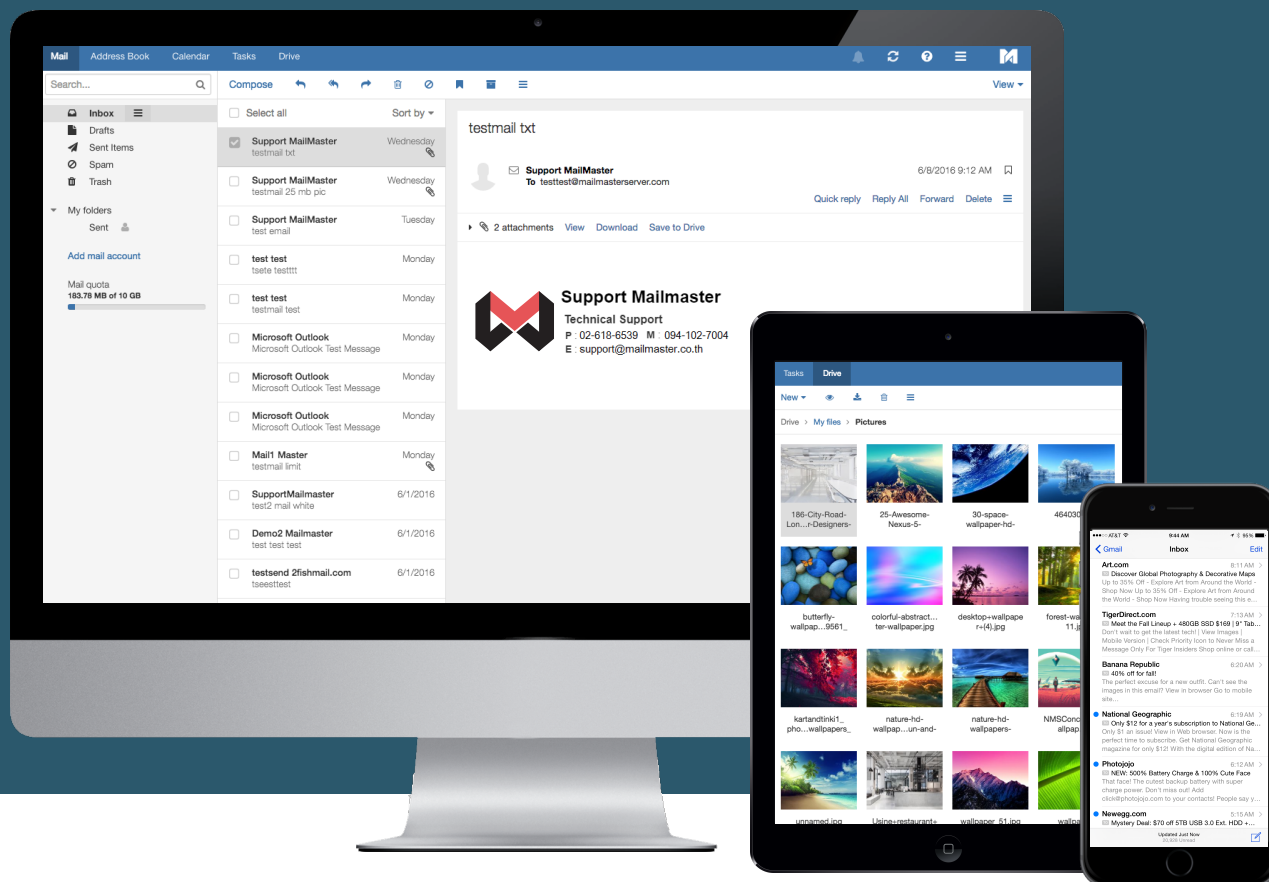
Mail Address Book Calendar Tasks Drive

Search...

Inbox
Drafts
Sent Items
Spam
Trash

My folders
Sent

Add mail account

Mail quota
183.78 MB of 10 GB

Compose

View

Select all
Sort by

Support MailMaster Wednesday
testmail txt

Support MailMaster Wednesday
testmail 25 mb pic

Support MailMaster Tuesday
test email

test test Monday
tsete testttt

test test Monday
testmail test

Microsoft Outlook Monday
Microsoft Outlook Test Message

Microsoft Outlook Monday
Microsoft Outlook Test Message

Microsoft Outlook Monday
Microsoft Outlook Test Message

Mail1 Master Monday
testmail limit

SupportMailmaster 6/1/2016
test2 mail white

Demo2 Mailmaster 6/1/2016
test test test

testsend 2fishmail.com 6/1/2016
tseesttest

testmail txt

Support MailMaster
To testtest@mailmasterserver.com
6/8/2016 9:12 AM

Quick reply Reply All Forward Delete

2 attachments View Download Save to Drive

Support Mailmaster
Technical Support
P : 02-618-6539 M : 094-102-7004
E : support@mailmaster.co.th

Tasks Drive

New

Drive › My files › Pictures

186-City-Road-Lon...r-Designers-
25-Awesome-Nexus-5-
30-space-wallpaper-hd-
464030
butterfly-wallpap...9561_
colorful-abstract...ter-wallpaper.jpg
desktop+wallpaper+(4).jpg
forest-wa 11.jpg
kartandtinki1_pho...wallpapers_
nature-hd-wallpap...un-and-
nature-hd-wallpapers-
NMSConc allpap
unnamed.jpg
Usine+restaurant+
wallpaper_51.jpg
wallp

AT&T 9:44 AM 95%
Gmail Inbox Edit

Art.com 6:11 AM
Discover Global Photography & Decorative Maps
Up to 35% Off - Explore Art from Around the World - Shop Now Up to 35% Off - Explore Art from Around the World - Shop Now Having trouble seeing this e...

TigerDirect.com 7:13 AM
Meet the Fall Lineup + 480GB SSD $169 | 9" Tab...
Don't wait to get the latest tech! | View Images | Mobile Version | Check Priority Icon to Never Miss a Message Only For Tiger Insiders Shop online or call...

Banana Republic 6:20 AM
40% off for fall!
The perfect excuse for a new outfit. Can't see the images in this email? View in browser Go to mobile site...

National Geographic 6:19 AM
Only $12 for a year's subscription to National Ge...
Only $1 an issue! View in Web browser. Now is the perfect time to subscribe. Get National Geographic magazine for only $12! With the digital edition of Na...

Photojojo 6:12 AM
NEW: 500% Battery Charge & 100% Cute Face
That face! The cutest backup battery with super charge power. Don't miss out! Add click@photojojo.com to your contacts! People say y...

Newegg.com 5:15 AM
Mystery Deal: $70 off 5TB USB 3.0 Ext. HDD +...

Updated Just Now